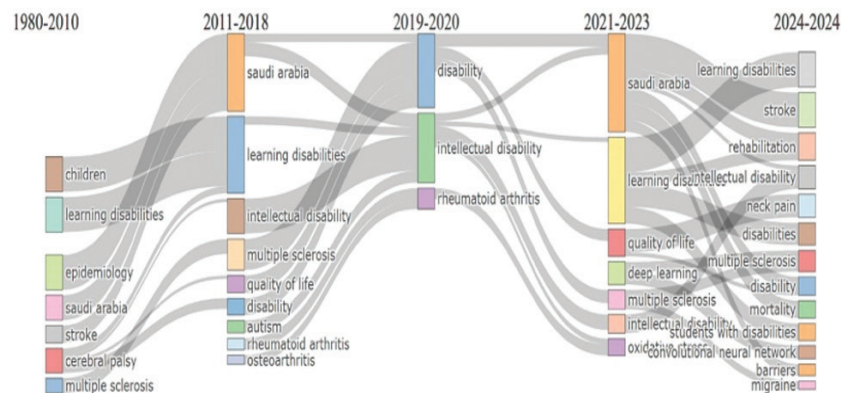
1980-2010

children
learning disabilities
epidemiology
saudi arabia
stroke
cerebral palsy
multiple sclerosis

2011-2018

saudi arabia
learning disabilities
intellectual disability
multiple sclerosis
quality of life
disability
autism
rheumatoid arthritis
osteoarthritis

2019-2020

disability
intellectual disability
rheumatoid arthritis

2021-2023

saudi arabia
learning disabilities
quality of life
deep learning
multiple sclerosis
intellectual disability
oxidative stress

2024-2024

learning disabilities
stroke
rehabilitation
intellectual disability
neck pain
disabilities
multiple sclerosis
disability
mortality
students with disabilities
convolutional neural network
barriers
migraine